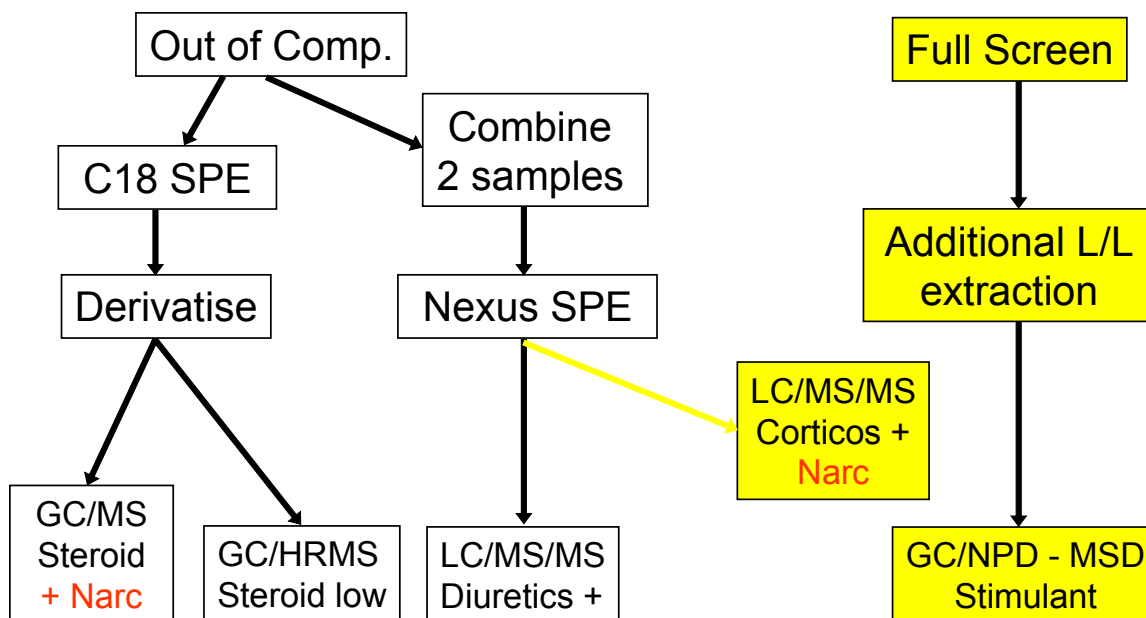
Out of Comp.

C18 SPE

Derivatise

GC/MS Steroid + Narc

GC/HRMS Steroid low

Combine 2 samples

Nexus SPE

LC/MS/MS Diuretics +

LC/MS/MS Corticos + Narc

Full Screen

Additional L/L extraction

GC/NPD - MSD Stimulant